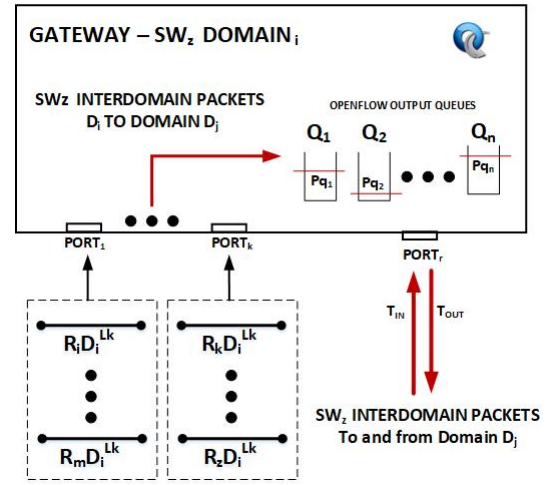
GATEWAY – $SW_z$ DOMAIN$_i$

SWz INTERDOMAIN PACKETS $D_i$ TO DOMAIN $D_j$

OPENFLOW OUTPUT QUEUES

$Q_1$ $Q_2$ $Q_n$

$Pq_1$ $Pq_2$ $Pq_n$

$PORT_1$ $PORT_k$ $PORT_r$

$R_iD_i^{Lk}$

$R_mD_i^{Lk}$

$R_kD_i^{Lk}$

$R_zD_i^{Lk}$

$T_{IN}$ $T_{OUT}$

$SW_z$ INTERDOMAIN PACKETS To and from Domain $D_j$